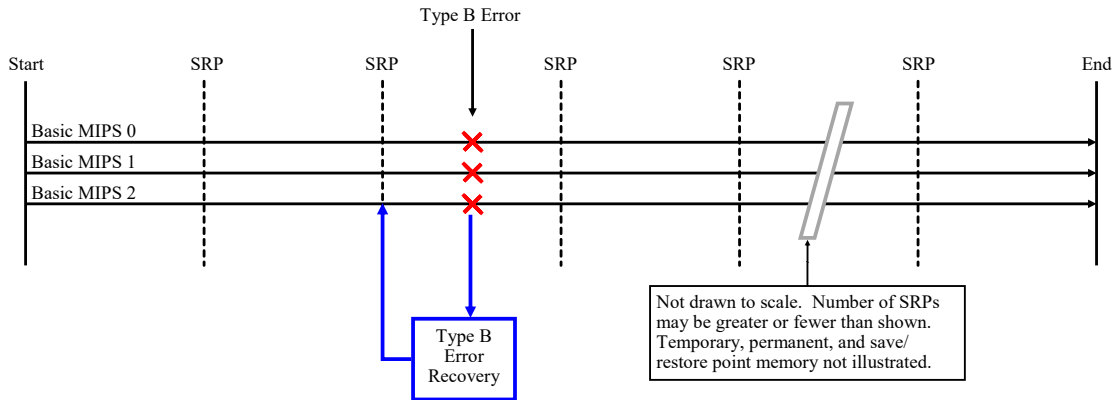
Type B Error

Start SRP SRP SRP SRP SRP End

Basic MIPS 0

Basic MIPS 1

Basic MIPS 2

Type B Error Recovery

Not drawn to scale. Number of SRPs may be greater or fewer than shown. Temporary, permanent, and save/ restore point memory not illustrated.